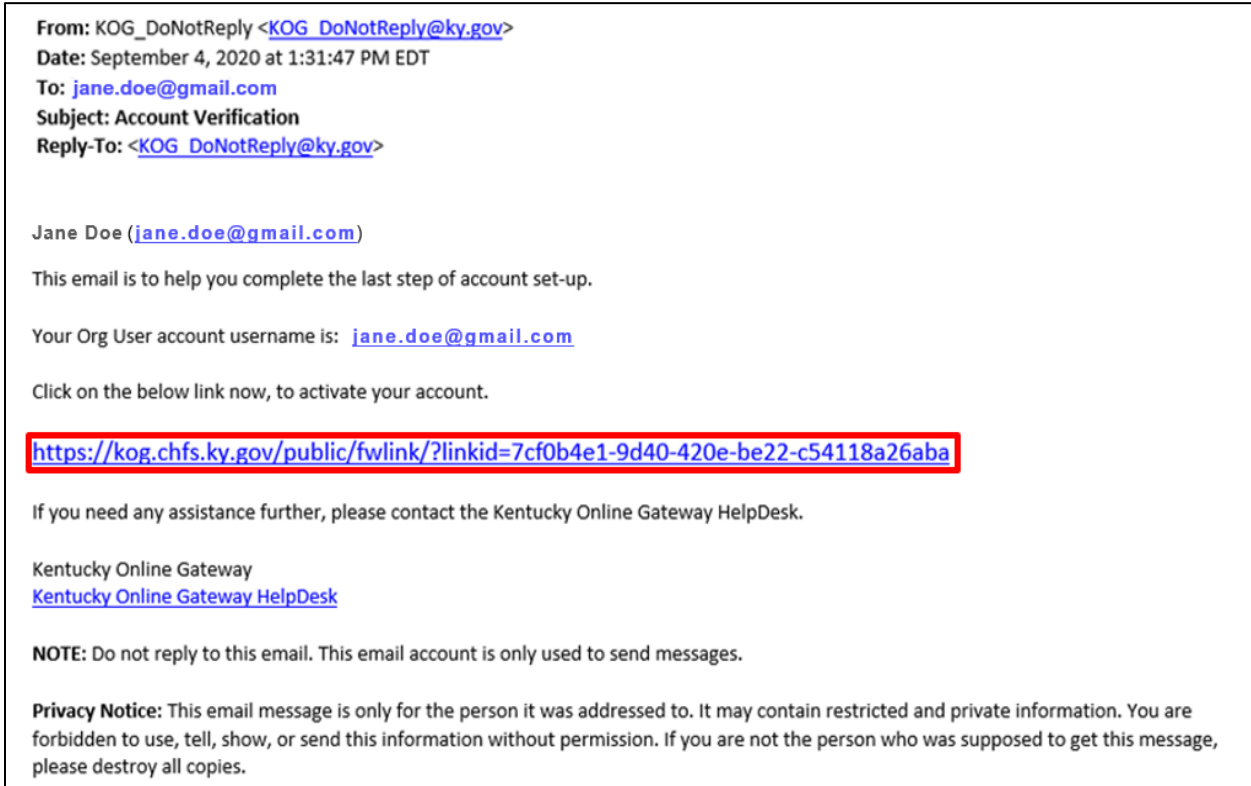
From: KOG_DoNotReply <KOG_DoNotReply@ky.gov>
Date: September 4, 2020 at 1:31:47 PM EDT
To: jane.doe@gmail.com
Subject: Account Verification
Reply-To: <KOG_DoNotReply@ky.gov>

Jane Doe (jane.doe@gmail.com)

This email is to help you complete the last step of account set-up.

Your Org User account username is: jane.doe@gmail.com

Click on the below link now, to activate your account.

https://kog.chfs.ky.gov/public/fwlink/?linkid=7cf0b4e1-9d40-420e-be22-c54118a26aba

If you need any assistance further, please contact the Kentucky Online Gateway HelpDesk.

Kentucky Online Gateway
Kentucky Online Gateway HelpDesk

NOTE: Do not reply to this email. This email account is only used to send messages.

Privacy Notice: This email message is only for the person it was addressed to. It may contain restricted and private information. You are forbidden to use, tell, show, or send this information without permission. If you are not the person who was supposed to get this message, please destroy all copies.